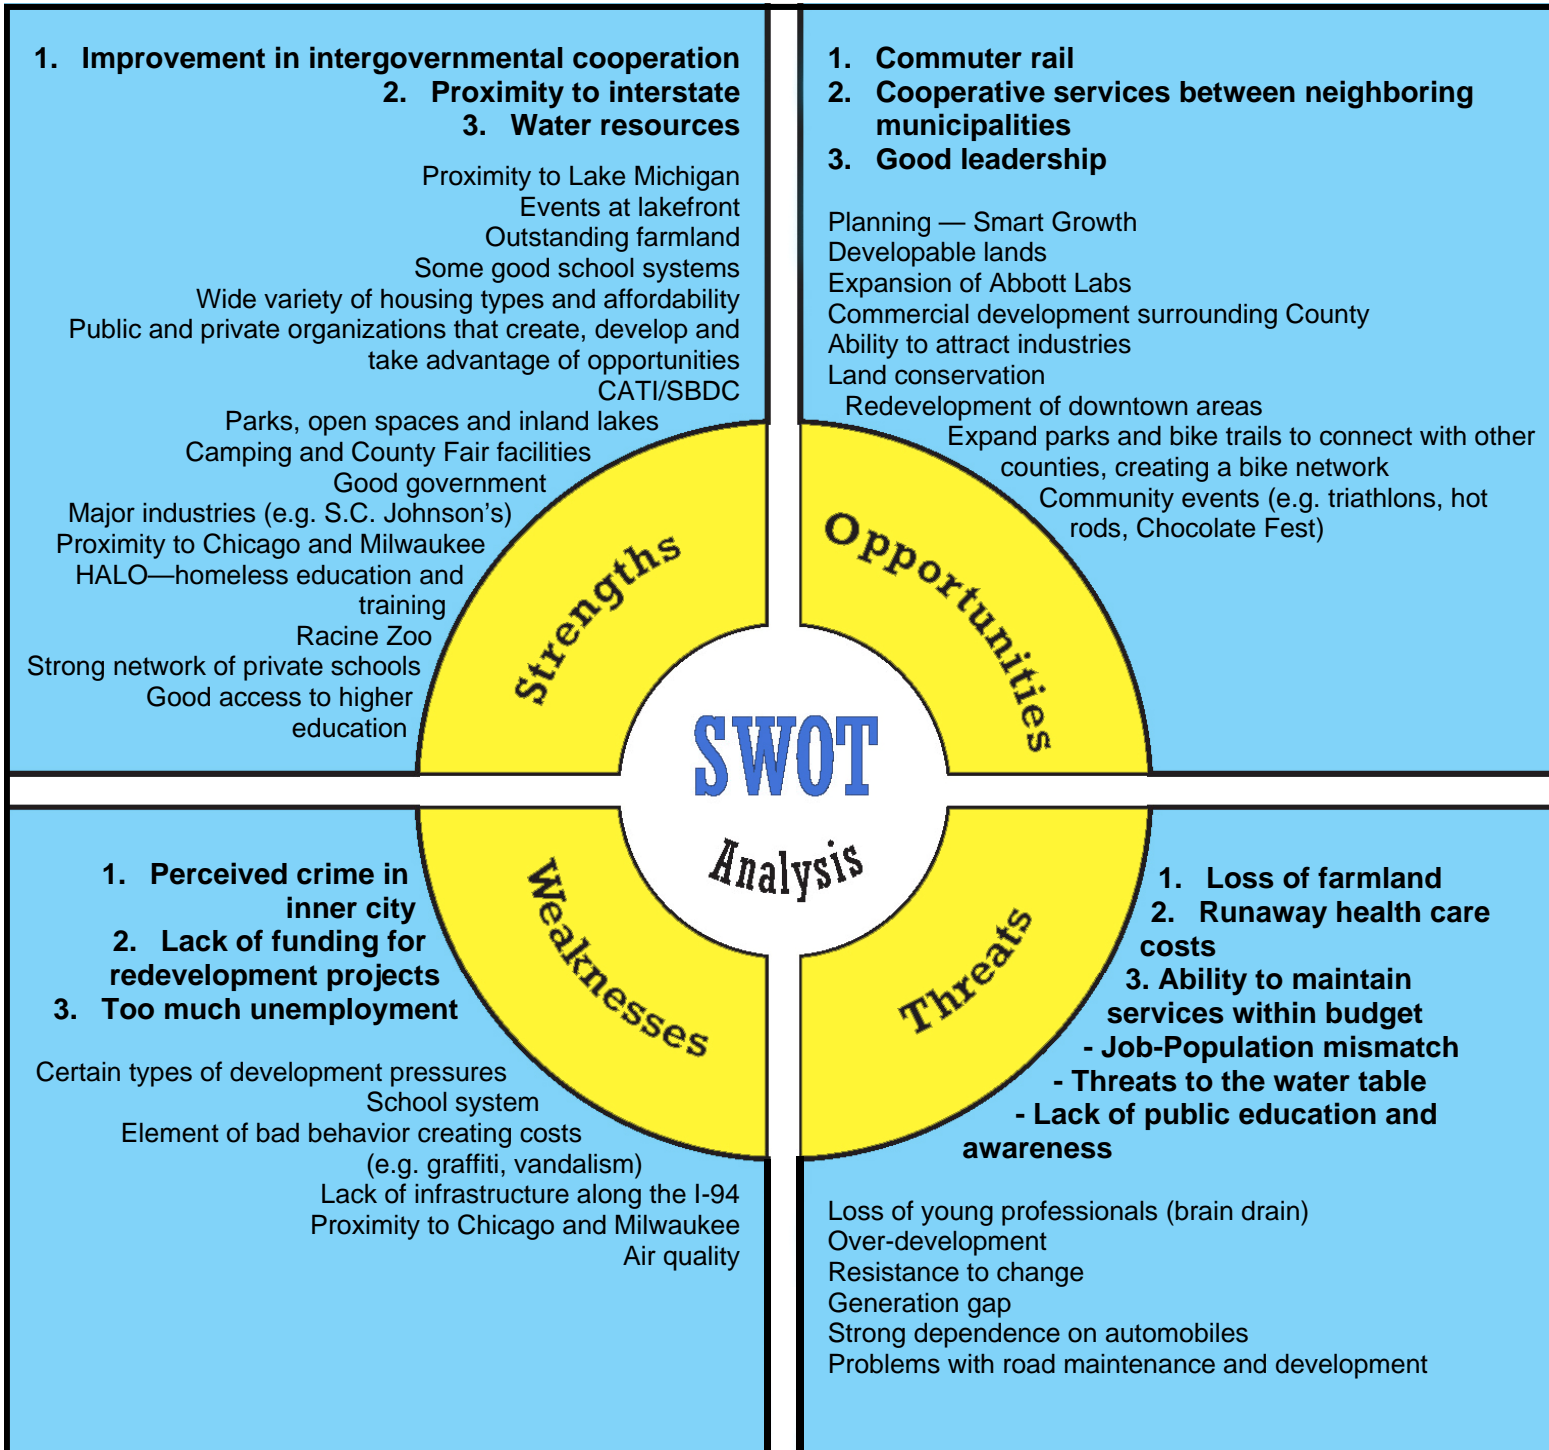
1. Improvement in intergovernmental cooperation
2. Proximity to interstate
3. Water resources

Proximity to Lake Michigan
Events at lakefront
Outstanding farmland
Some good school systems
Wide variety of housing types and affordability
Public and private organizations that create, develop and take advantage of opportunities
CATI/SBDC
Parks, open spaces and inland lakes
Camping and County Fair facilities
Good government
Major industries (e.g. S.C. Johnson's)
Proximity to Chicago and Milwaukee
HALO—homeless education and training
Racine Zoo
Strong network of private schools
Good access to higher education

1. Commuter rail
2. Cooperative services between neighboring municipalities
3. Good leadership

Planning — Smart Growth
Developable lands
Expansion of Abbott Labs
Commercial development surrounding County
Ability to attract industries
Land conservation
Redevelopment of downtown areas
Expand parks and bike trails to connect with other counties, creating a bike network
Community events (e.g. triathlons, hot rods, Chocolate Fest)

Strengths

Opportunities

SWOT

Analysis

Weaknesses

Threats

1. Perceived crime in inner city
2. Lack of funding for redevelopment projects
3. Too much unemployment

Certain types of development pressures
School system
Element of bad behavior creating costs (e.g. graffiti, vandalism)
Lack of infrastructure along the I-94
Proximity to Chicago and Milwaukee
Air quality

1. Loss of farmland
2. Runaway health care costs
3. Ability to maintain services within budget
- Job-Population mismatch
- Threats to the water table
- Lack of public education and awareness

Loss of young professionals (brain drain)
Over-development
Resistance to change
Generation gap
Strong dependence on automobiles
Problems with road maintenance and development